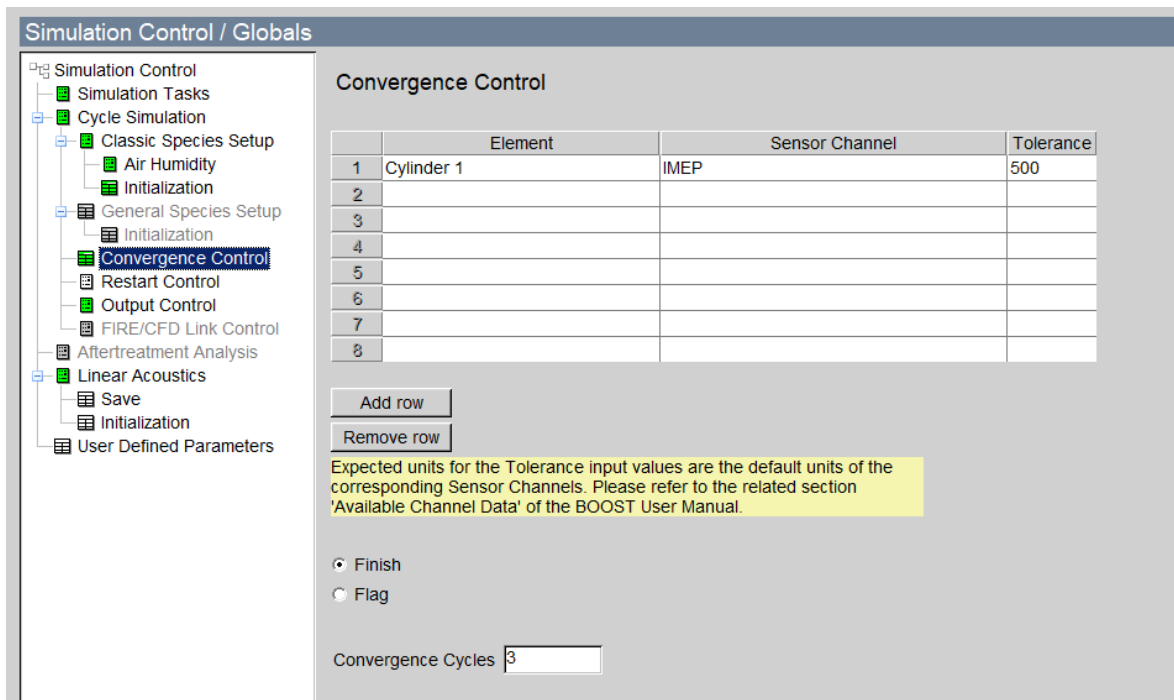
Simulation Control / Globals

Simulation Control
Simulation Tasks
Cycle Simulation
Classic Species Setup
Air Humidity
Initialization
General Species Setup
Initialization
Convergence Control
Restart Control
Output Control
FIRE/CFD Link Control
Aftertreatment Analysis
Linear Acoustics
Save
Initialization
User Defined Parameters

Convergence Control

| | Element | Sensor Channel | Tolerance |
|---|---|---|---|
| 1 | Cylinder 1 | IMEP | 500 |
| 2 | | | |
| 3 | | | |
| 4 | | | |
| 5 | | | |
| 6 | | | |
| 7 | | | |
| 8 | | | |

Add row
Remove row

Expected units for the Tolerance input values are the default units of the corresponding Sensor Channels. Please refer to the related section 'Available Channel Data' of the BOOST User Manual.

Finish
Flag

Convergence Cycles 3